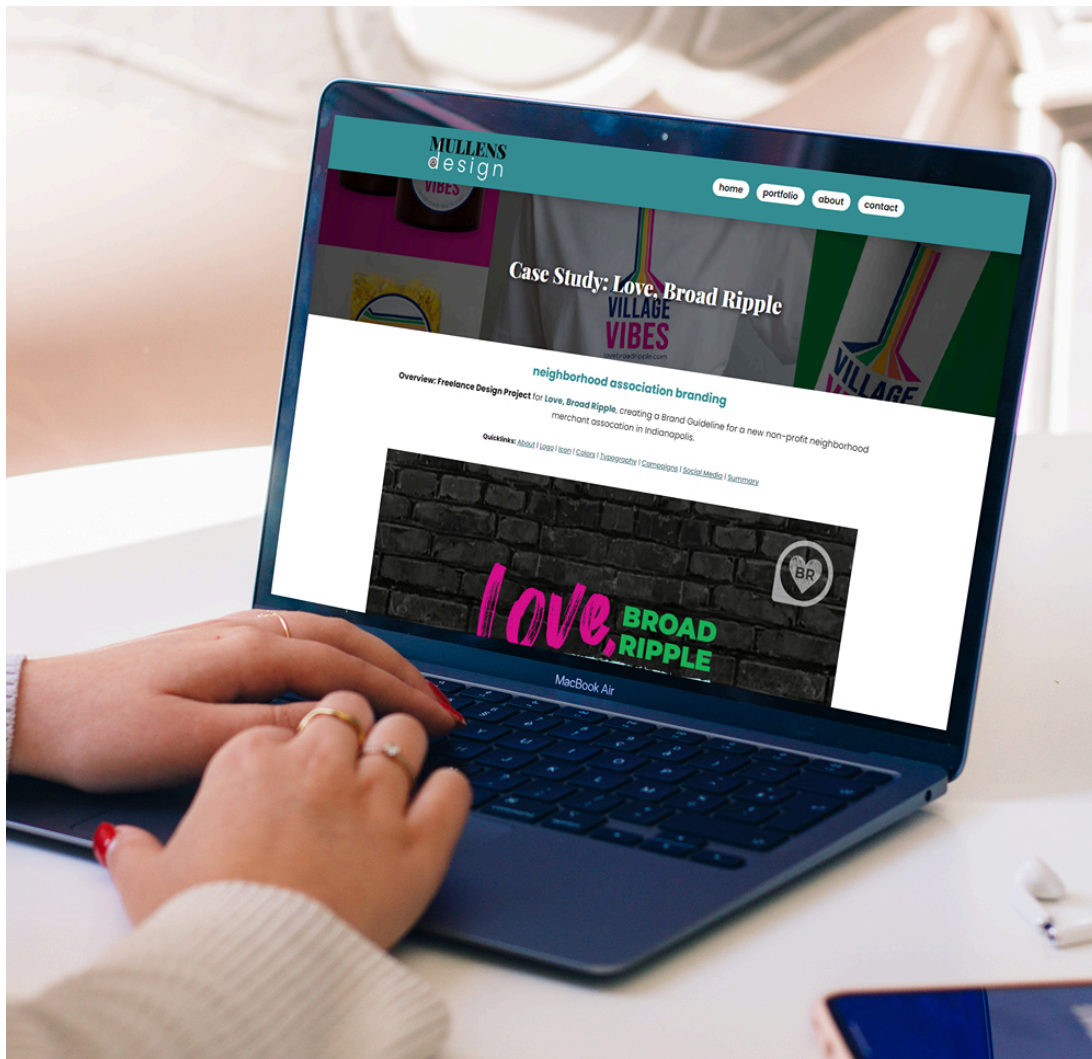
MULLENS design

home portfolio about contact

Case Study: Love, Broad Ripple

VILLAGE VIBES

lovebroadripple.com

VILLAGE

neighborhood association branding

Overview: Freelance Design Project for Love, Broad Ripple, creating a Brand Guideline for a new non-profit neighborhood merchant assocation in Indianapolis.

Quicklinks: About | Logo | Icon | Colors | Typography | Campaigns | Social Media | Summary

BR

Love, BROAD RIPPLE

MacBook Air